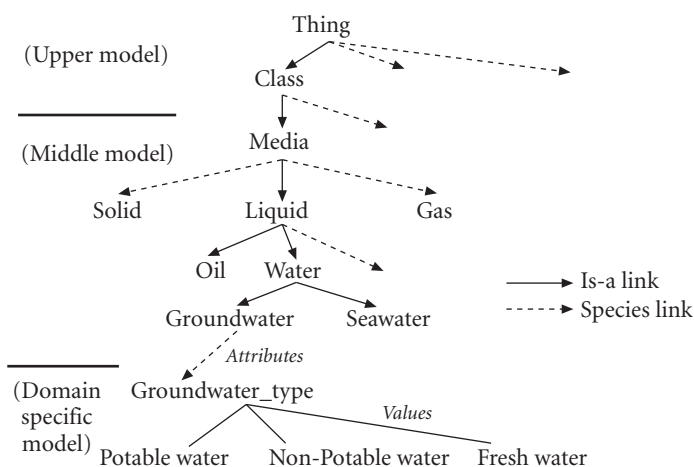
Thing

(Upper model)

Class

(Middle model)

Media

Solid

Liquid

Gas

Oil

Water

Is-a link

Species link

Groundwater

Seawater

Attributes

(Domain specific model)

Groundwater_type

Values

Potable water

Non-Potable water

Fresh water